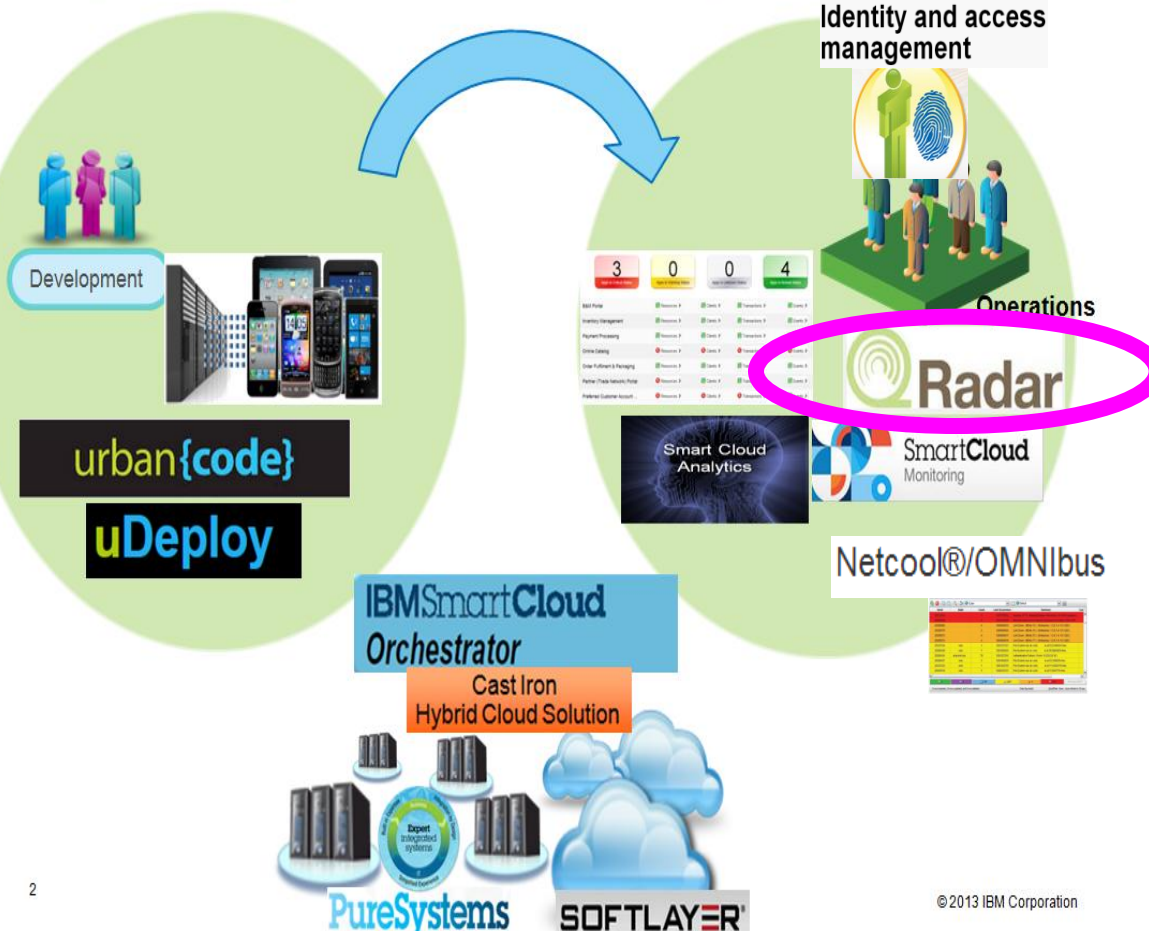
Identity and access management

Development

urban{code}

uDeploy

3 0 0 4

Operations

Radar

Smart Cloud Analytics

SmartCloud Monitoring

Netcool®/OMNIbus

IBMSmartCloud Orchestrator

Cast Iron Hybrid Cloud Solution

Expert integrated systems

PureSystems

SOFTLAYER

2

© 2013 IBM Corporation